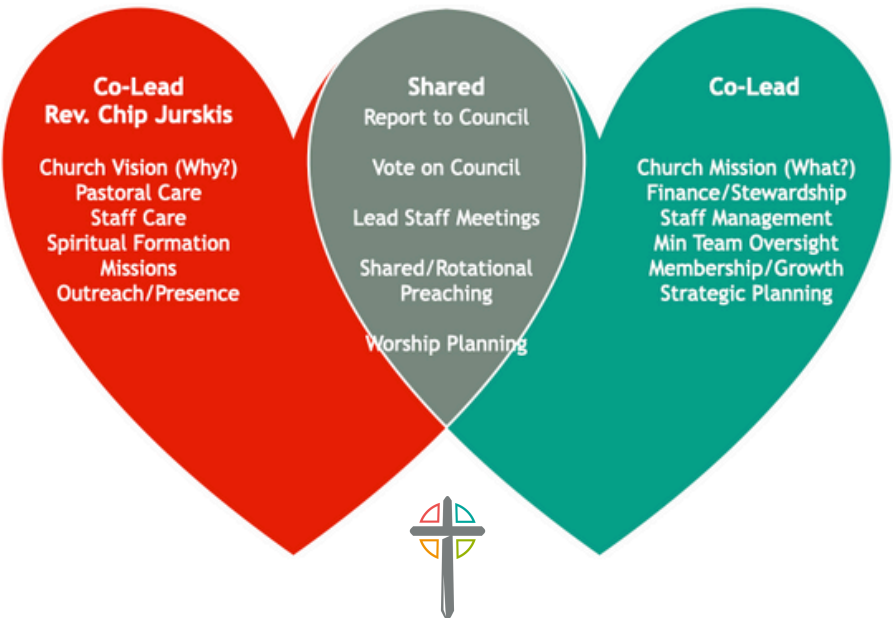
Co-Lead
Rev. Chip Jurskis

Church Vision (Why?)
Pastoral Care
Staff Care
Spiritual Formation
Missions
Outreach/Presence

Shared
Report to Council

Vote on Council

Lead Staff Meetings

Shared/Rotational Preaching

Worship Planning

Co-Lead

Church Mission (What?)
Finance/Stewardship
Staff Management
Min Team Oversight
Membership/Growth
Strategic Planning